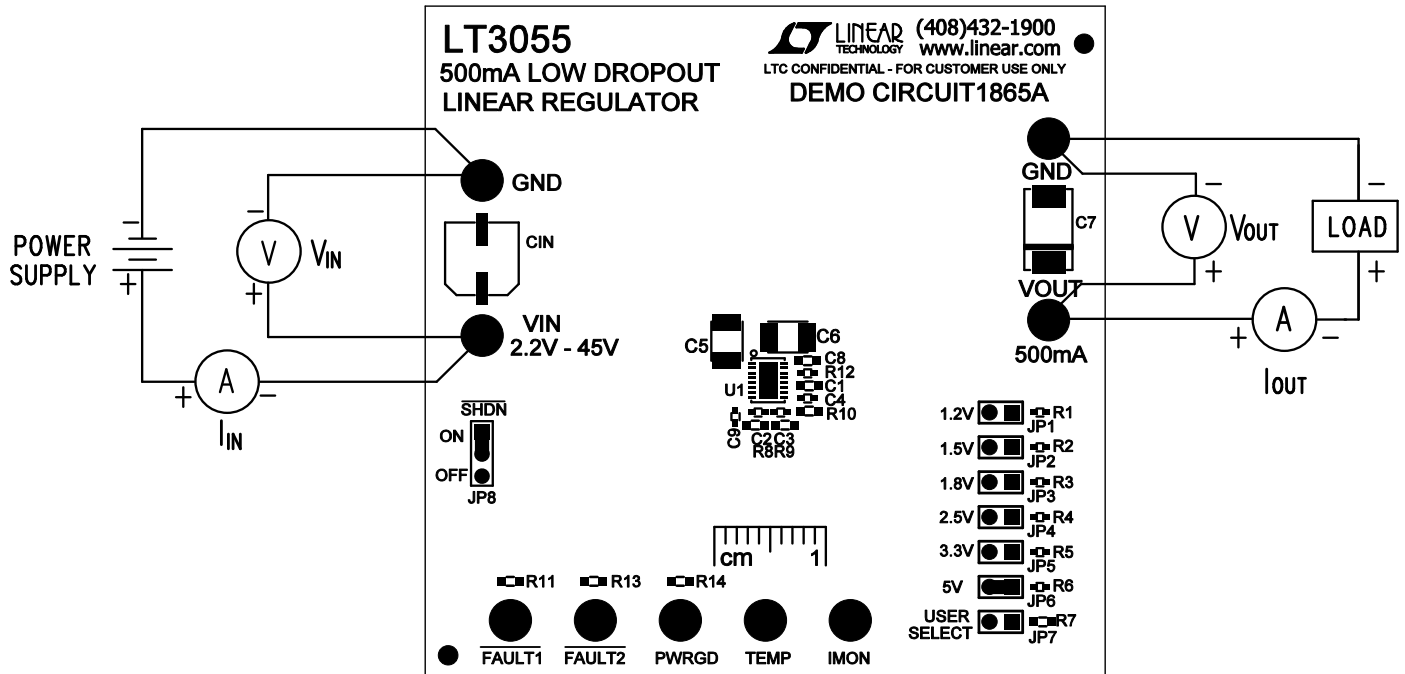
LT3055
500mA LOW DROPOUT
LINEAR REGULATOR

LINEAR TECHNOLOGY (408)432-1900
www.linear.com
LTC CONFIDENTIAL - FOR CUSTOMER USE ONLY
DEMO CIRCUIT1865A

POWER SUPPLY

$-$
$+$

$-$
V
$V_{IN}$
$+$

GND

CIN

VIN
2.2V - 45V

A
$+$
$-$
$I_{IN}$

$\overline{SHDN}$
ON
OFF
JP8

C5
C6
C8
R12
C1
C4
R10
U1
C9
C2 C3
R8 R9

GND
C7
VOUT
500mA

$-$
V
$V_{OUT}$
$+$

$-$
LOAD
$+$

$+$
A
$-$
$I_{OUT}$

1.2V R1 JP1
1.5V R2 JP2
1.8V R3 JP3
2.5V R4 JP4
3.3V R5 JP5
5V R6 JP6
USER SELECT R7 JP7

cm 1

R11 R13 R14

$\overline{FAULT1}$
$\overline{FAULT2}$
PWRGD
TEMP
IMON